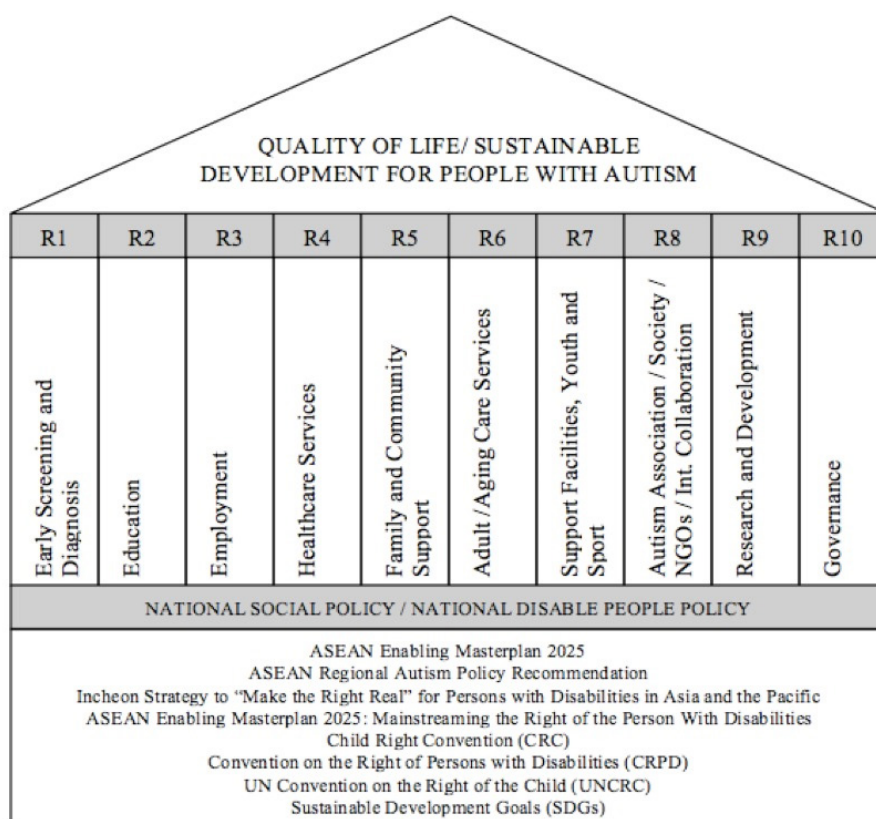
QUALITY OF LIFE/ SUSTAINABLE DEVELOPMENT FOR PEOPLE WITH AUTISM

| R1 | R2 | R3 | R4 | R5 | R6 | R7 | R8 | R9 | R10 |
|---|---|---|---|---|---|---|---|---|---|
| Early Screening and Diagnosis | Education | Employment | Healthcare Services | Family and Community Support | Adult /Aging Care Services | Support Facilities, Youth and Sport | Autism Association / Society / NGOs / Int. Collaboration | Research and Development | Governance |

NATIONAL SOCIAL POLICY / NATIONAL DISABLE PEOPLE POLICY

ASEAN Enabling Masterplan 2025
ASEAN Regional Autism Policy Recommendation
Incheon Strategy to "Make the Right Real" for Persons with Disabilities in Asia and the Pacific
ASEAN Enabling Masterplan 2025: Mainstreaming the Right of the Person With Disabilities
Child Right Convention (CRC)
Convention on the Right of Persons with Disabilities (CRPD)
UN Convention on the Right of the Child (UNCRC)
Sustainable Development Goals (SDGs)